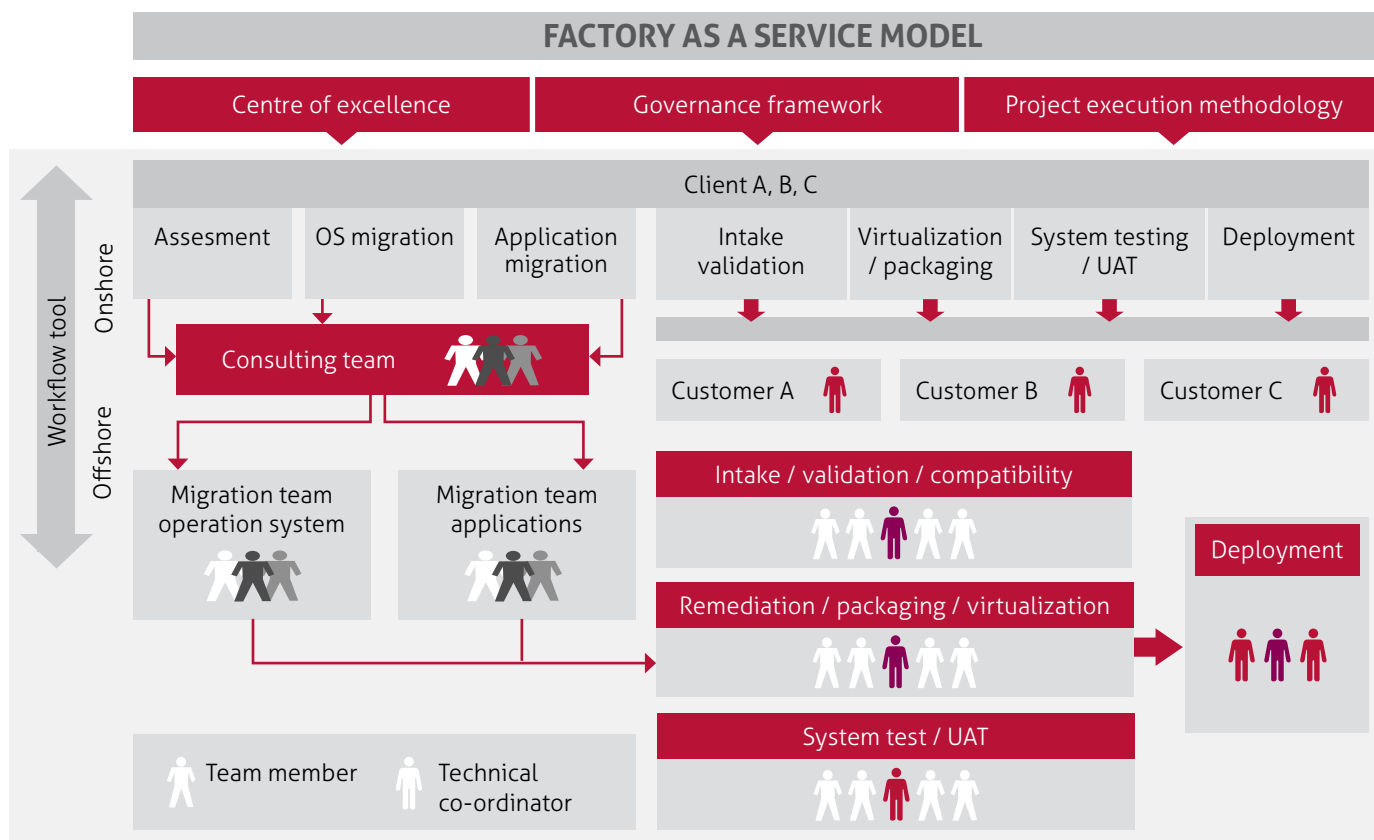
FACTORY AS A SERVICE MODEL

Centre of excellence

Governance framework

Project execution methodology

Workflow tool

Onshore

Offshore

Client A, B, C

Assesment

OS migration

Application migration

Intake validation

Virtualization / packaging

System testing / UAT

Deployment

Consulting team

Customer A

Customer B

Customer C

Migration team operation system

Migration team applications

Intake / validation / compatibility

Remediation / packaging / virtualization

System test / UAT

Deployment

Team member

Technical co-ordinator